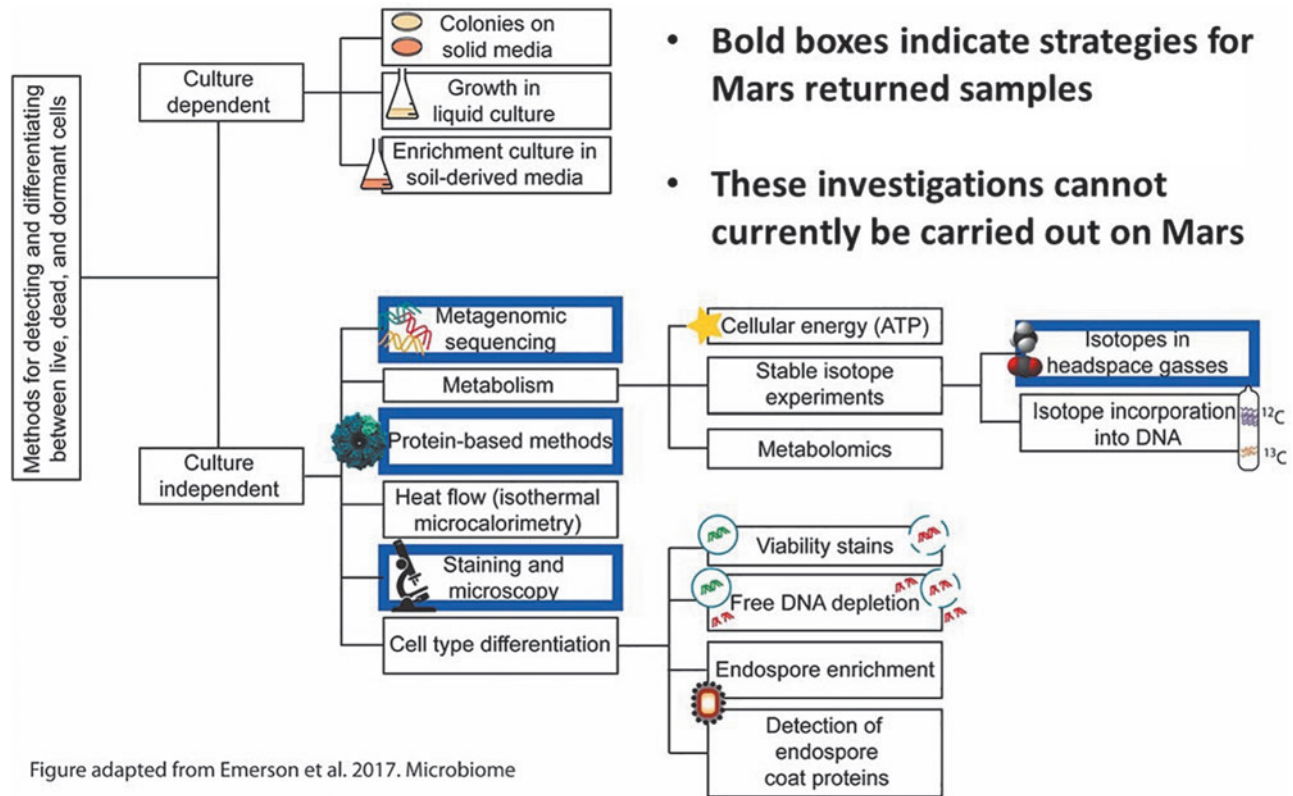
Methods for detecting and differentiating between live, dead, and dormant cells

Culture dependent

Colonies on solid media

Growth in liquid culture

Enrichment culture in soil-derived media

- Bold boxes indicate strategies for Mars returned samples

- These investigations cannot currently be carried out on Mars

Culture independent

Metagenomic sequencing

Metabolism

Protein-based methods

Heat flow (isothermal microcalorimetry)

Staining and microscopy

Cell type differentiation

Cellular energy (ATP)

Stable isotope experiments

Metabolomics

Isotopes in headspace gasses

Isotope incorporation into DNA

$^{12}C$

$^{13}C$

Viability stains

Free DNA depletion

Endospore enrichment

Detection of endospore coat proteins

Figure adapted from Emerson et al. 2017. Microbiome